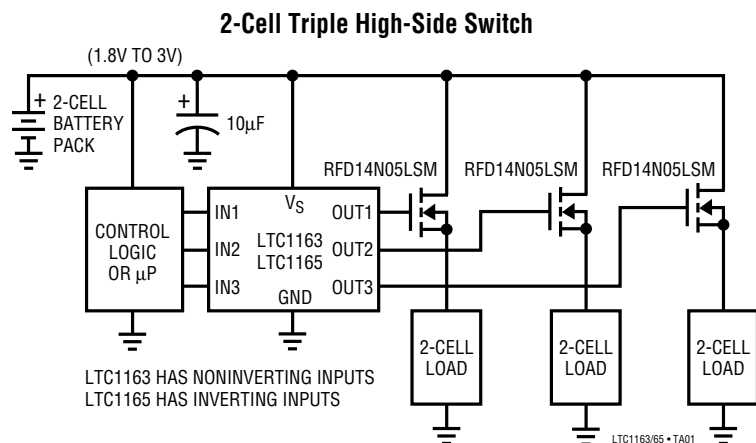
2-Cell Triple High-Side Switch

(1.8V TO 3V)

+ 2-CELL BATTERY PACK

+ 10μF

CONTROL LOGIC OR μP

IN1

IN2

IN3

$V_S$

LTC1163 LTC1165

GND

OUT1

OUT2

OUT3

RFD14N05LSM

RFD14N05LSM

RFD14N05LSM

2-CELL LOAD

2-CELL LOAD

2-CELL LOAD

LTC1163 HAS NONINVERTING INPUTS
LTC1165 HAS INVERTING INPUTS

LTC1163/65 • TA01